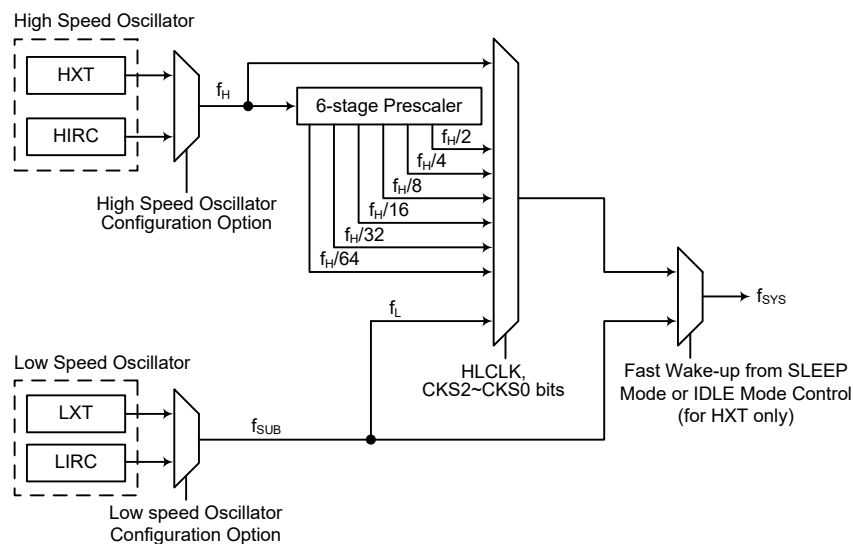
High Speed Oscillator

HXT

HIRC

$f_H$

6-stage Prescaler

$f_H/2$

$f_H/4$

$f_H/8$

$f_H/16$

$f_H/32$

$f_H/64$

High Speed Oscillator Configuration Option

$f_L$

$f_{SYS}$

HLCLK, CKS2~CKS0 bits

Fast Wake-up from SLEEP Mode or IDLE Mode Control (for HXT only)

Low Speed Oscillator

LXT

LIRC

$f_{SUB}$

Low speed Oscillator Configuration Option